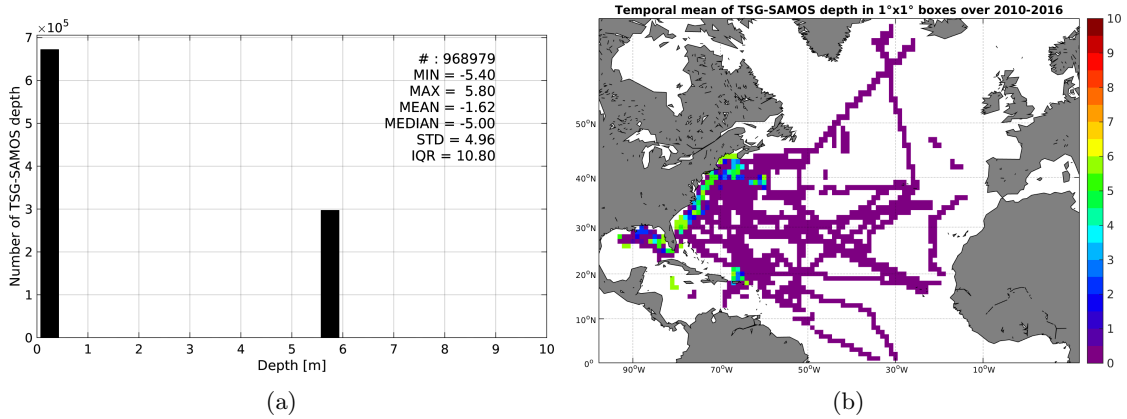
$\times10^5$
7
6
5
4
3
2
1
0
Number of TSG-SAMOS depth
0 1 2 3 4 5 6 7 8 9 10
Depth [m]

# : 968979
MIN = -5.40
MAX = 5.80
MEAN = -1.62
MEDIAN = -5.00
STD = 4.96
IQR = 10.80

(a)

Temporal mean of TSG-SAMOS depth in 1°x1° boxes over 2010-2016
50°N
40°N
30°N
20°N
10°N
0°
90°W 70°W 50°W 30°W 10°W
10
9
8
7
6
5
4
3
2
1
0

(b)